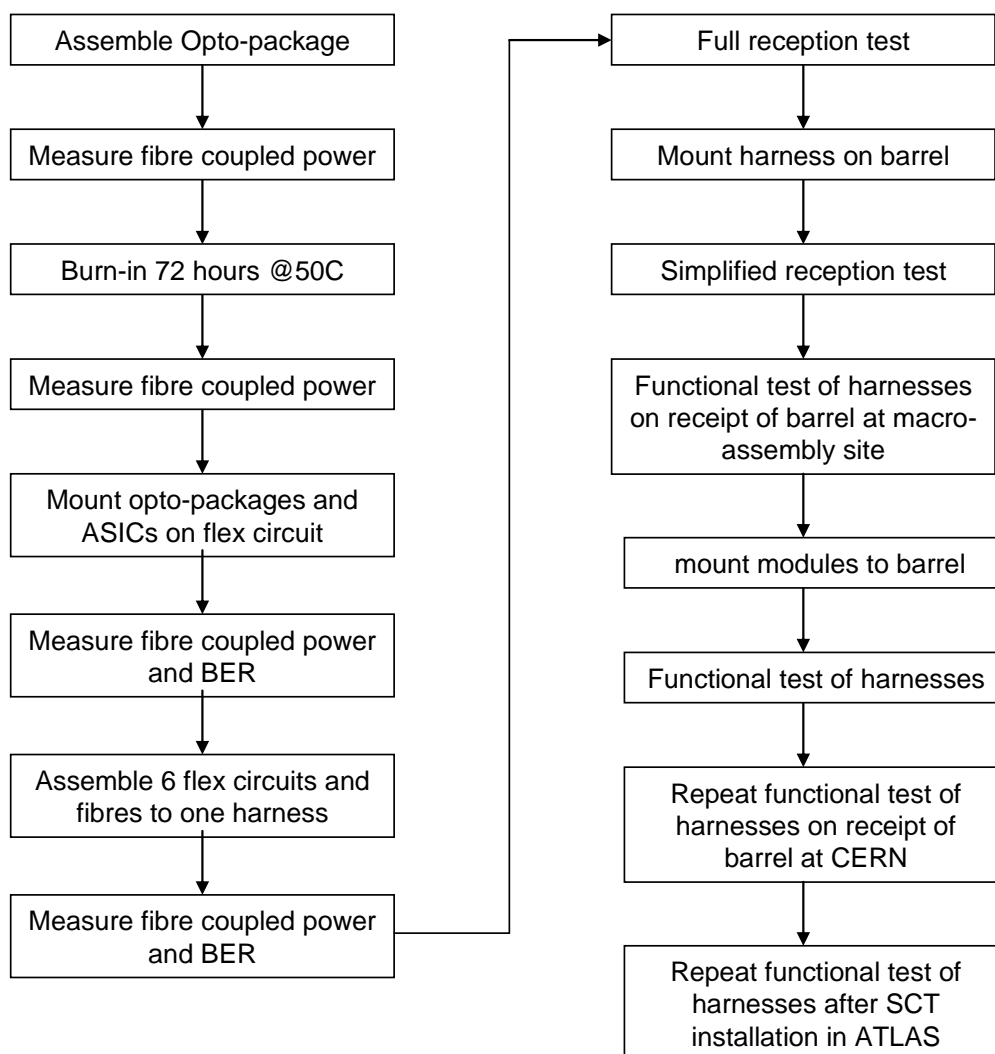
Assemble Opto-package

Measure fibre coupled power

Burn-in 72 hours @50C

Measure fibre coupled power

Mount opto-packages and ASICs on flex circuit

Measure fibre coupled power and BER

Assemble 6 flex circuits and fibres to one harness

Measure fibre coupled power and BER

Full reception test

Mount harness on barrel

Simplified reception test

Functional test of harnesses on receipt of barrel at macro-assembly site

mount modules to barrel

Functional test of harnesses

Repeat functional test of harnesses on receipt of barrel at CERN

Repeat functional test of harnesses after SCT installation in ATLAS